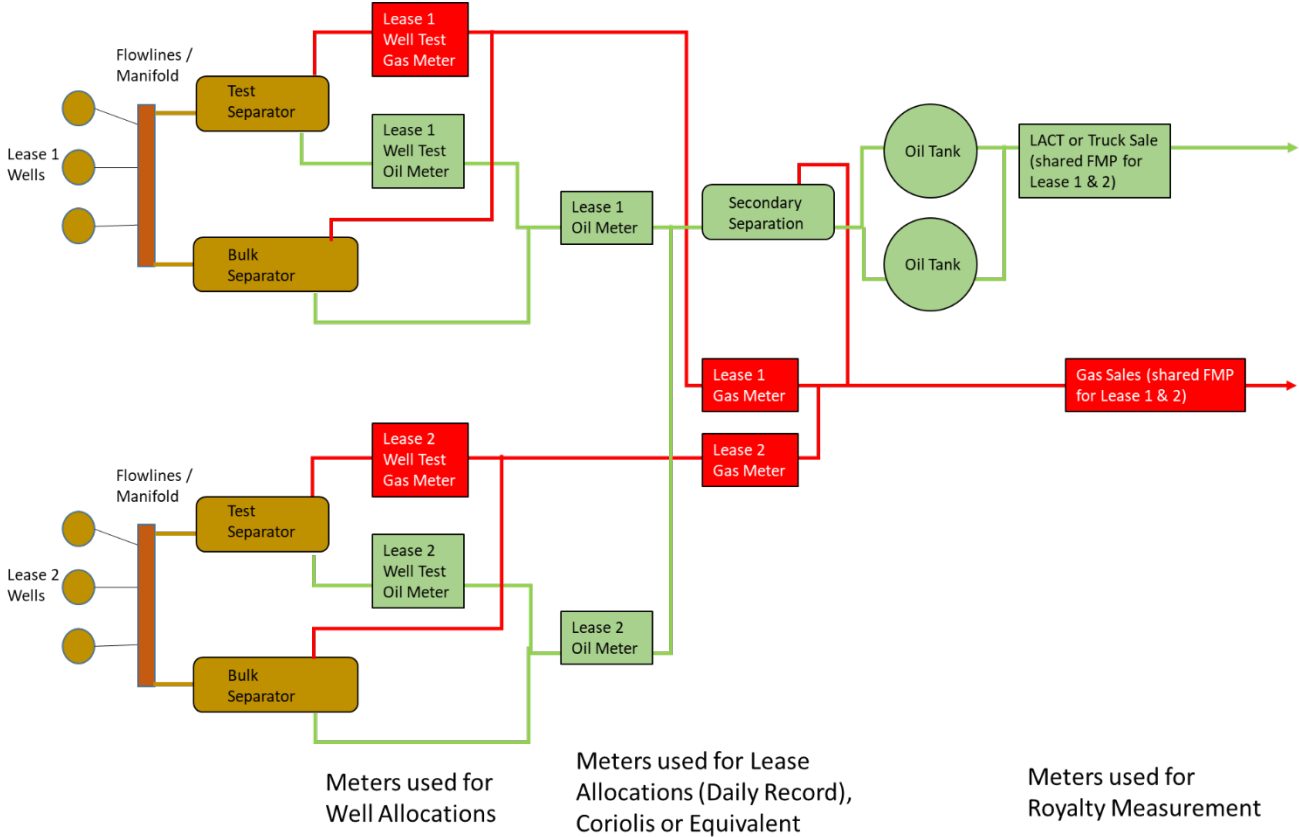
Flowlines / Manifold

Lease 1 Wells

Test Separator

Bulk Separator

Lease 1 Well Test Gas Meter

Lease 1 Well Test Oil Meter

Lease 1 Oil Meter

Secondary Separation

Oil Tank

Oil Tank

LACT or Truck Sale (shared FMP for Lease 1 & 2)

Lease 1 Gas Meter

Gas Sales (shared FMP for Lease 1 & 2)

Lease 2 Gas Meter

Flowlines / Manifold

Lease 2 Wells

Test Separator

Bulk Separator

Lease 2 Well Test Gas Meter

Lease 2 Well Test Oil Meter

Lease 2 Oil Meter

Meters used for Well Allocations

Meters used for Lease Allocations (Daily Record), Coriolis or Equivalent

Meters used for Royalty Measurement